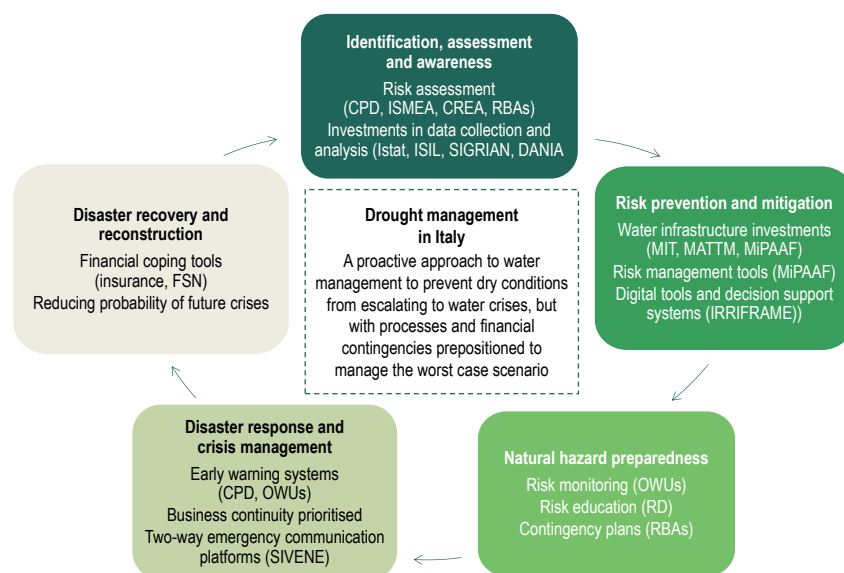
Identification, assessment and awareness
Risk assessment (CPD, ISMEA, CREA, RBAs)
Investments in data collection and analysis (Istat, ISIL, SIGRIAN, DANIA

Risk prevention and mitigation
Water infrastructure investments (MIT, MATTM, MiPAAF)
Risk management tools (MiPAAF)
Digital tools and decision support systems (IRRIFRAME))

Natural hazard preparedness
Risk monitoring (OWUs)
Risk education (RD)
Contingency plans (RBAs)

Disaster response and crisis management
Early warning systems (CPD, OWUs)
Business continuity prioritised
Two-way emergency communication platforms (SIVENE)

Disaster recovery and reconstruction
Financial coping tools (insurance, FSN)
Reducing probability of future crises

Drought management in Italy
A proactive approach to water management to prevent dry conditions from escalating to water crises, but with processes and financial contingencies prepositioned to manage the worst case scenario